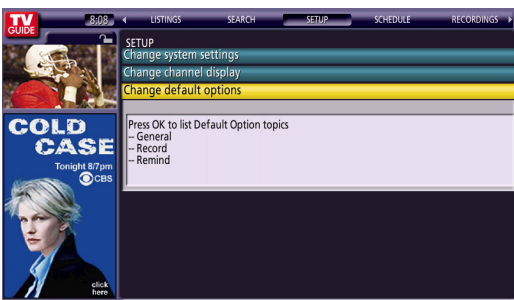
TV GUIDE

8:08

LISTINGS

SEARCH

SETUP

SCHEDULE

RECORDINGS

SETUP

Change system settings

Change channel display

Change default options

Press OK to list Default Option topics
-- General
-- Record
-- Remind

COLD CASE

Tonight 8/7pm

CBS

click here